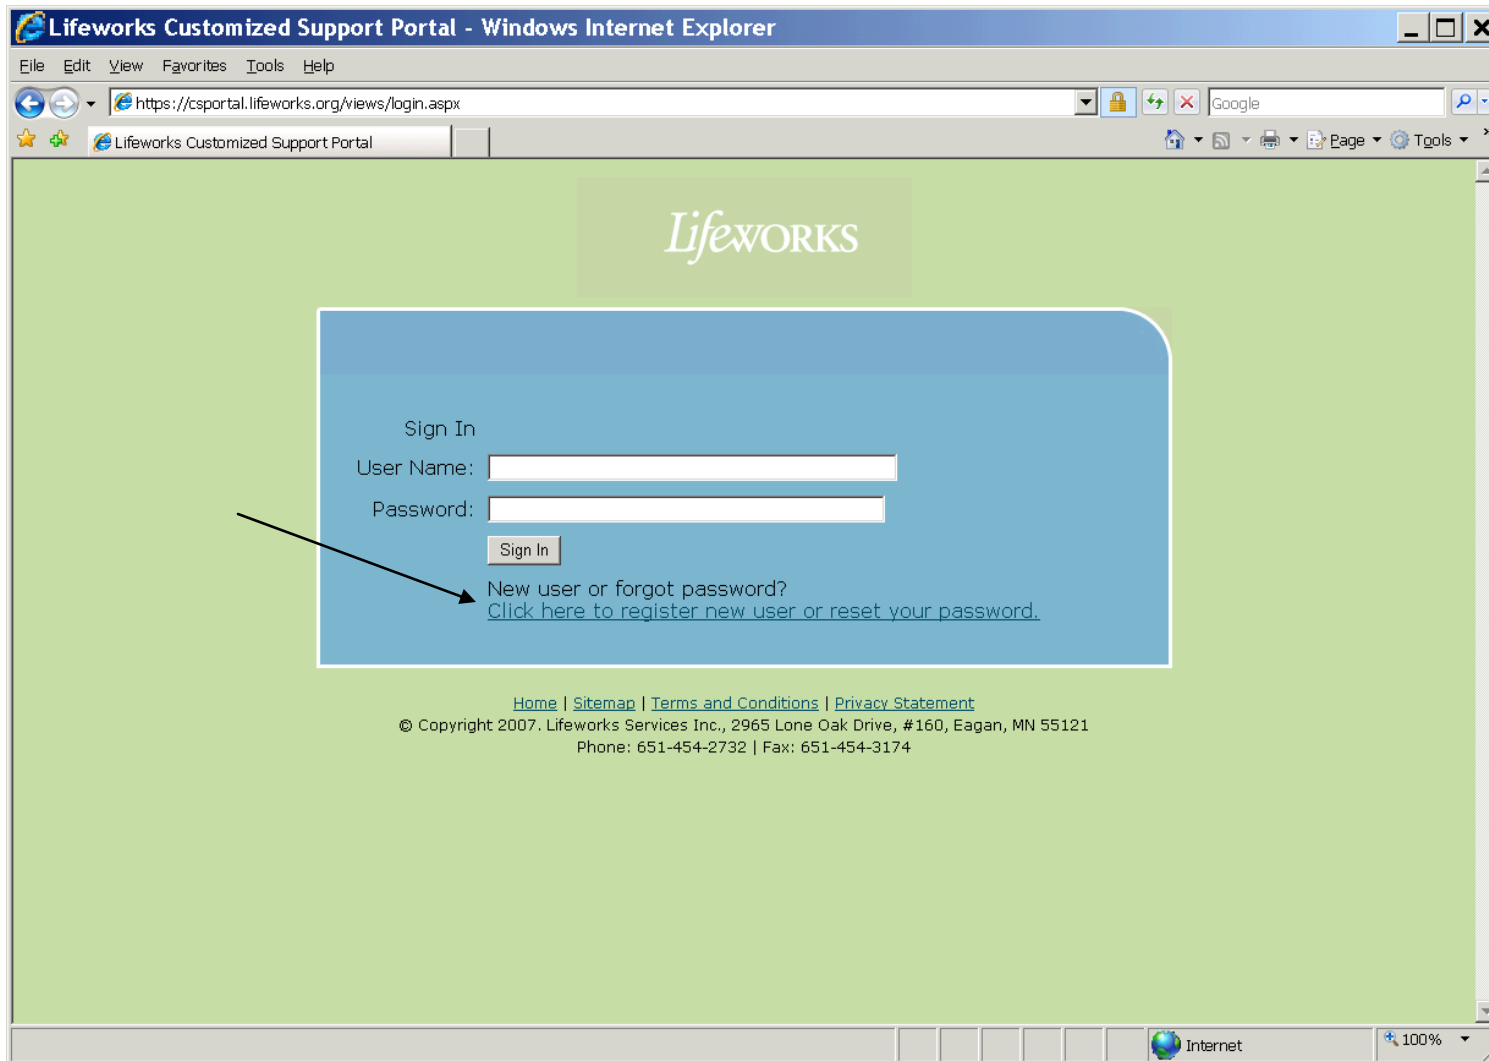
Lifeworks Customized Support Portal - Windows Internet Explorer

File Edit View Favorites Tools Help

https://csportal.lifeworks.org/views/login.aspx

Google

Lifeworks Customized Support Portal

Page Tools

LifeWORKS

Sign In

User Name:

Password:

Sign In

New user or forgot password?
Click here to register new user or reset your password.

Home | Sitemap | Terms and Conditions | Privacy Statement
© Copyright 2007. Lifeworks Services Inc., 2965 Lone Oak Drive, #160, Eagan, MN 55121
Phone: 651-454-2732 | Fax: 651-454-3174

Internet

100%